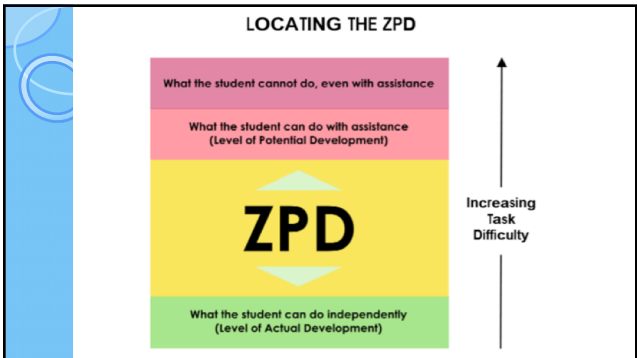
LOCATING THE ZPD

What the student cannot do, even with assistance

What the student can do with assistance
(Level of Potential Development)

ZPD

What the student can do independently
(Level of Actual Development)

Increasing Task Difficulty